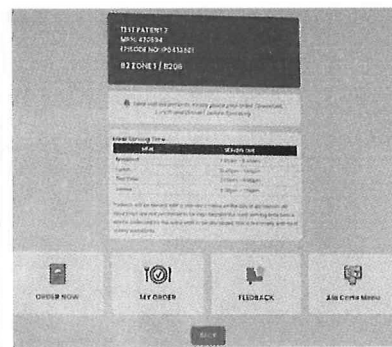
TEST PATIENT 2
MRN: 470594
EPISODE NO: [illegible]

B2 ZONE 1 / B208

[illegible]

Meal Serving Time

| Meal | Serving time |
|---|---|
| Breakfast | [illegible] |
| Lunch | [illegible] |
| Tea Time | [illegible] |
| Dinner | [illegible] |

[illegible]

ORDER NOW

MY ORDER

FEEDBACK

Ala Carte Menu

BACK